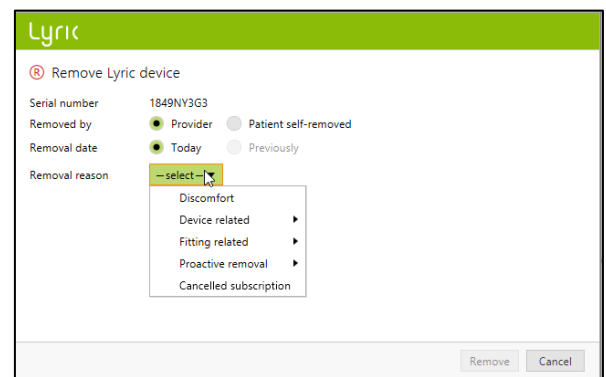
Lyric

Ⓡ Remove Lyric device

Serial number 1849NY3G3

Removed by Provider Patient self-removed

Removal date Today Previously

Removal reason — select —

Discomfort

Device related

Fitting related

Proactive removal

Cancelled subscription

Remove Cancel